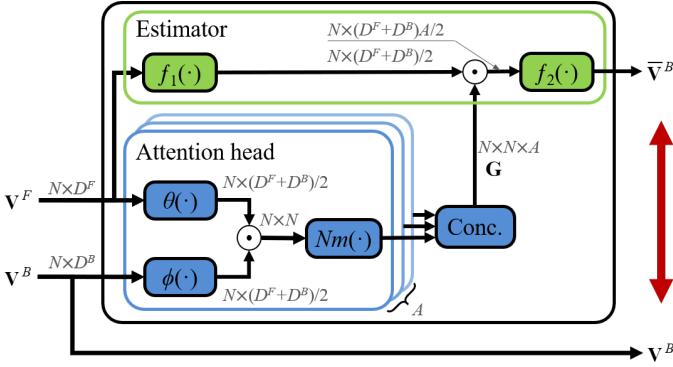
Estimator

$N\times(D^F+D^B)A/2$

$N\times(D^F+D^B)/2$

$f_1(\cdot)$

$\odot$

$f_2(\cdot)$

$\overline{\mathbf{V}}^B$

Attention head

$N\times N\times A$

$\mathbf{G}$

$\mathbf{V}^F$

$N\times D^F$

$\theta(\cdot)$

$N\times(D^F+D^B)/2$

$N\times N$

$\odot$

$Nm(\cdot)$

Conc.

$\mathbf{V}^B$

$N\times D^B$

$\phi(\cdot)$

$N\times(D^F+D^B)/2$

$A$

$\mathbf{V}^B$